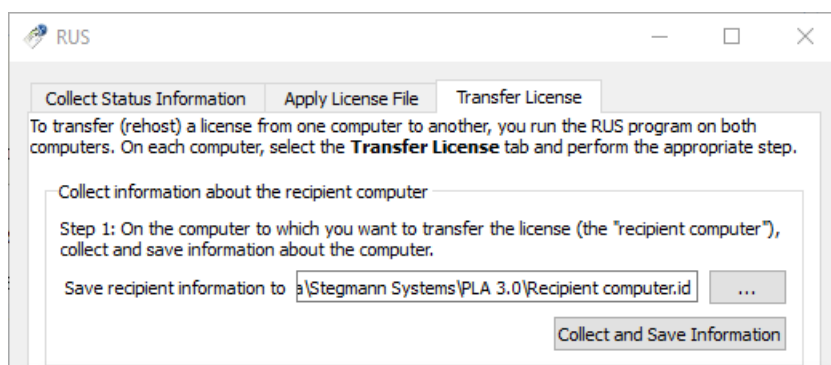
RUS

Collect Status Information | Apply License File | Transfer License

To transfer (rehost) a license from one computer to another, you run the RUS program on both computers. On each computer, select the **Transfer License** tab and perform the appropriate step.

Collect information about the recipient computer

Step 1: On the computer to which you want to transfer the license (the "recipient computer"), collect and save information about the computer.

Save recipient information to a\Stegmann Systems\PLA 3.0\Recipient computer.id ...

Collect and Save Information